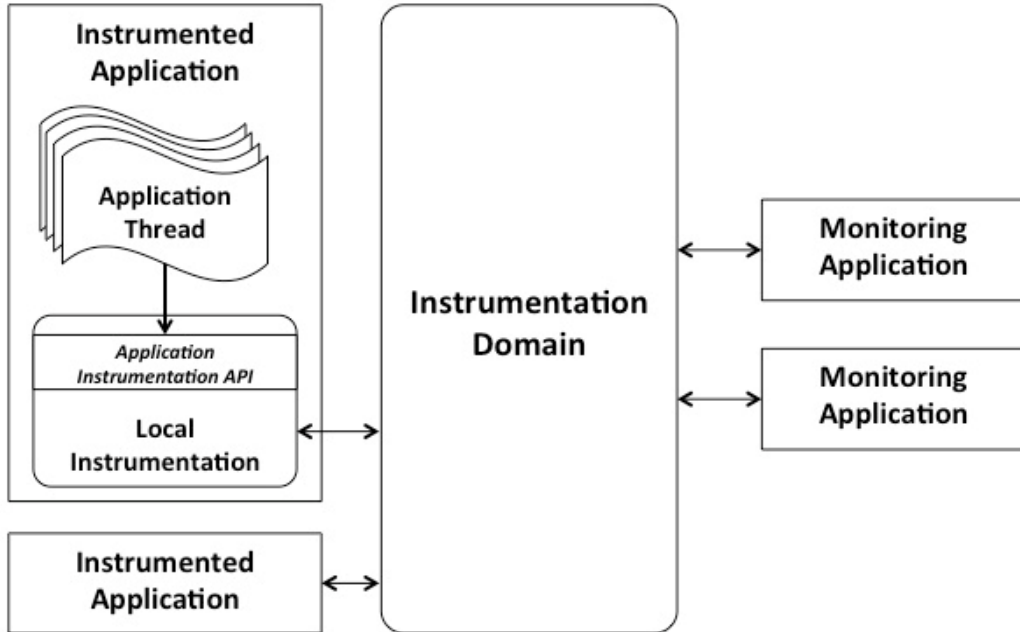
Instrumented Application

Application Thread

*Application Instrumentation API*

Local Instrumentation

Instrumentation Domain

Monitoring Application

Monitoring Application

Instrumented Application